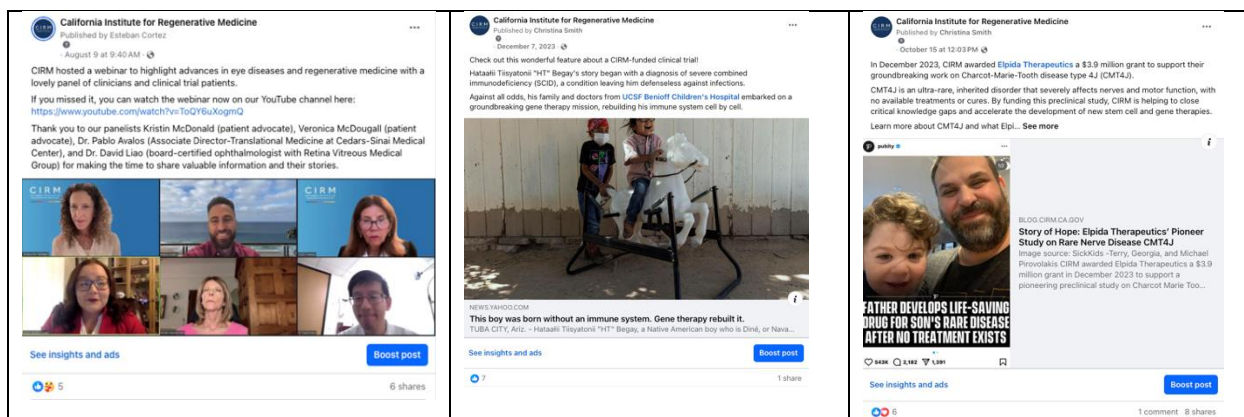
California Institute for Regenerative Medicine
Published by Esteban Cortez
· August 9 at 9:40 AM ·

CIRM hosted a webinar to highlight advances in eye diseases and regenerative medicine with a lovely panel of clinicians and clinical trial patients.

If you missed it, you can watch the webinar now on our YouTube channel here: https://www.youtube.com/watch?v=ToQY6uXogmQ

Thank you to our panelists Kristin McDonald (patient advocate), Veronica McDougall (patient advocate), Dr. Pablo Avalos (Associate Director-Translational Medicine at Cedars-Sinai Medical Center), and Dr. David Liao (board-certified ophthalmologist with Retina Vitreous Medical Group) for making the time to share valuable information and their stories.

CIRM

See insights and ads
Boost post
5
6 shares

California Institute for Regenerative Medicine
Published by Christina Smith
· December 7, 2023 ·

Check out this wonderful feature about a CIRM-funded clinical trial!

Hataałii Tiisyatonii "HT" Begay's story began with a diagnosis of severe combined immunodeficiency (SCID), a condition leaving him defenseless against infections.

Against all odds, his family and doctors from UCSF Benioff Children's Hospital embarked on a groundbreaking gene therapy mission, rebuilding his immune system cell by cell.

NEWS.YAHOO.COM
This boy was born without an immune system. Gene therapy rebuilt it.
TUBA CITY, Ariz. - Hataałii Tiisyatonii "HT" Begay, a Native American boy who is Diné, or Nava...

See insights and ads
Boost post
7
1 share

California Institute for Regenerative Medicine
Published by Christina Smith
· October 15 at 12:03 PM ·

In December 2023, CIRM awarded Elpida Therapeutics a $3.9 million grant to support their groundbreaking work on Charcot-Marie-Tooth disease type 4J (CMT4J).

CMT4J is an ultra-rare, inherited disorder that severely affects nerves and motor function, with no available treatments or cures. By funding this preclinical study, CIRM is helping to close critical knowledge gaps and accelerate the development of new stem cell and gene therapies.

Learn more about CMT4J and what Elpi... See more

pubity
FATHER DEVELOPS LIFE-SAVING DRUG FOR SON'S RARE DISEASE AFTER NO TREATMENT EXISTS
543K 2,182 1,591

BLOG.CIRM.CA.GOV
Story of Hope: Elpida Therapeutics' Pioneer Study on Rare Nerve Disease CMT4J
Image source: SickKids -Terry, Georgia, and Michael Pirovolakis CIRM awarded Elpida Therapeutics a $3.9 million grant in December 2023 to support a pioneering preclinical study on Charcot Marie Too...

See insights and ads
Boost post
6
1 comment 8 shares